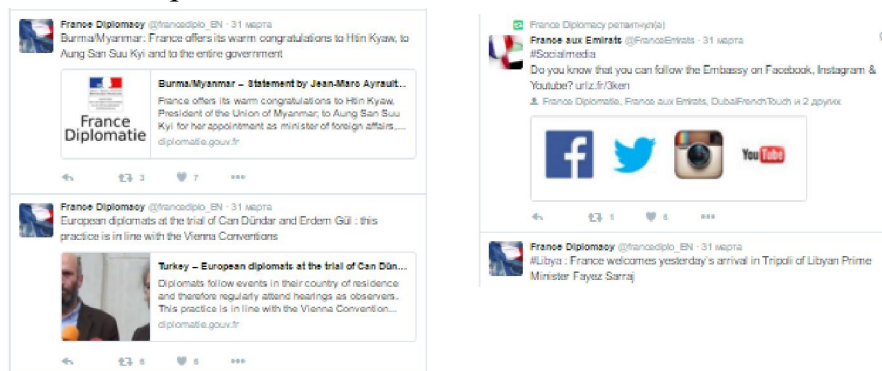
France Diplomacy @francediplo_EN · 31 марта
Burma/Myanmar: France offers its warm congratulations to Htin Kyaw, to Aung San Suu Kyi and to the entire government

France Diplomatie

Burma/Myanmar – Statement by Jean-Marc Ayrault...
France offers its warm congratulations to Htin Kyaw, President of the Union of Myanmar; to Aung San Suu Kyi for her appointment as minister of foreign affairs,...
diplomatie.gouv.fr

3 7

France Diplomacy @francediplo_EN · 31 марта
European diplomats at the trial of Can Dündar and Erdem Gül : this practice is in line with the Vienna Conventions

Turkey – European diplomats at the trial of Can Dün...
Diplomats follow events in their country of residence and therefore regularly attend hearings as observers. This practice is in line with the Vienna Convention...
diplomatie.gouv.fr

6 6

France Diplomacy ретвитнул(а)
France aux Emirats @FranceEmirats · 31 марта
#Socialmedia
Do you know that you can follow the Embassy on Facebook, Instagram & Youtube? urlz.fr/3ken
France Diplomatie, France aux Emirats, DubaiFrenchTouch и 2 других

YouTube

1 6

France Diplomacy @francediplo_EN · 31 марта
#Libya : France welcomes yesterday's arrival in Tripoli of Libyan Prime Minister Fayez Sarraj